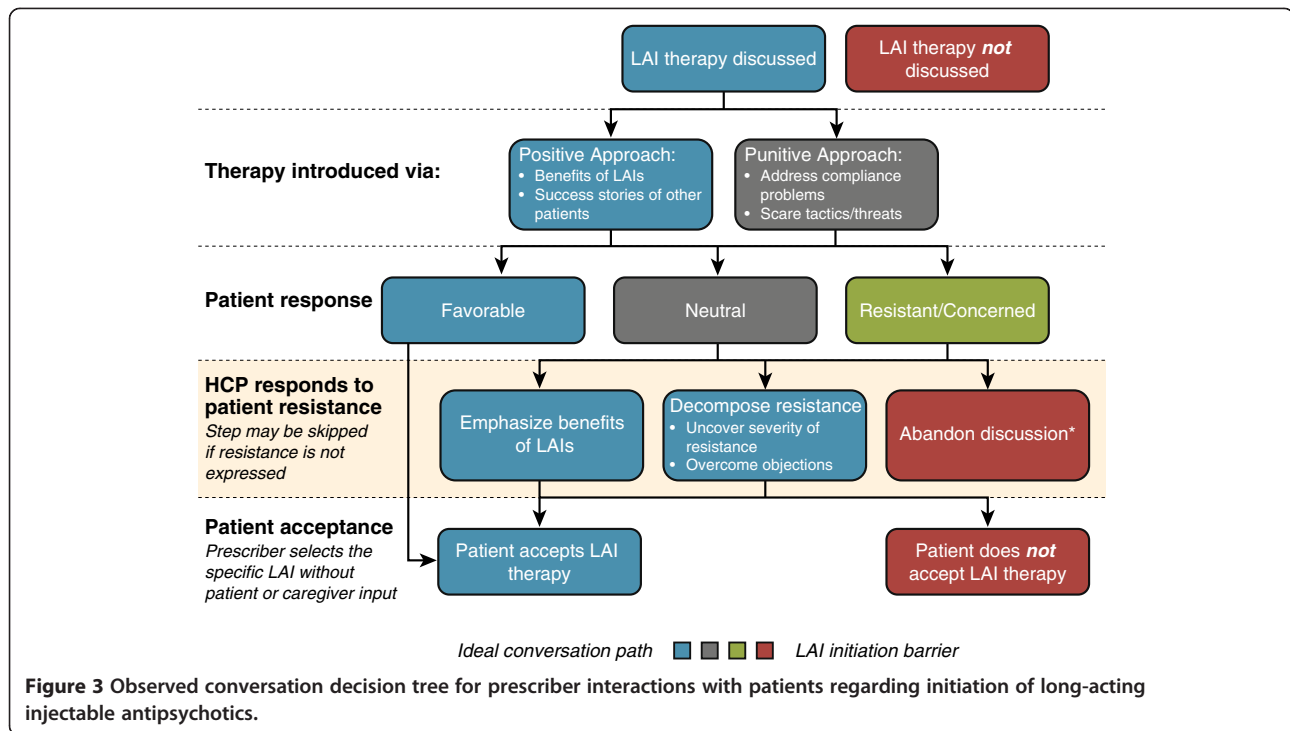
LAI therapy discussed

LAI therapy ***not*** discussed

**Therapy introduced via:**

Positive Approach:
• Benefits of LAIs
• Success stories of other patients

Punitive Approach:
• Address compliance problems
• Scare tactics/threats

**Patient response**

Favorable

Neutral

Resistant/Concerned

**HCP responds to patient resistance**
*Step may be skipped if resistance is not expressed*

Emphasize benefits of LAIs

Decompose resistance
• Uncover severity of resistance
• Overcome objections

Abandon discussion*

**Patient acceptance**
*Prescriber selects the specific LAI without patient or caregiver input*

Patient accepts LAI therapy

Patient does ***not*** accept LAI therapy

*Ideal conversation path* *LAI initiation barrier*

**Figure 3 Observed conversation decision tree for prescriber interactions with patients regarding initiation of long-acting injectable antipsychotics.**